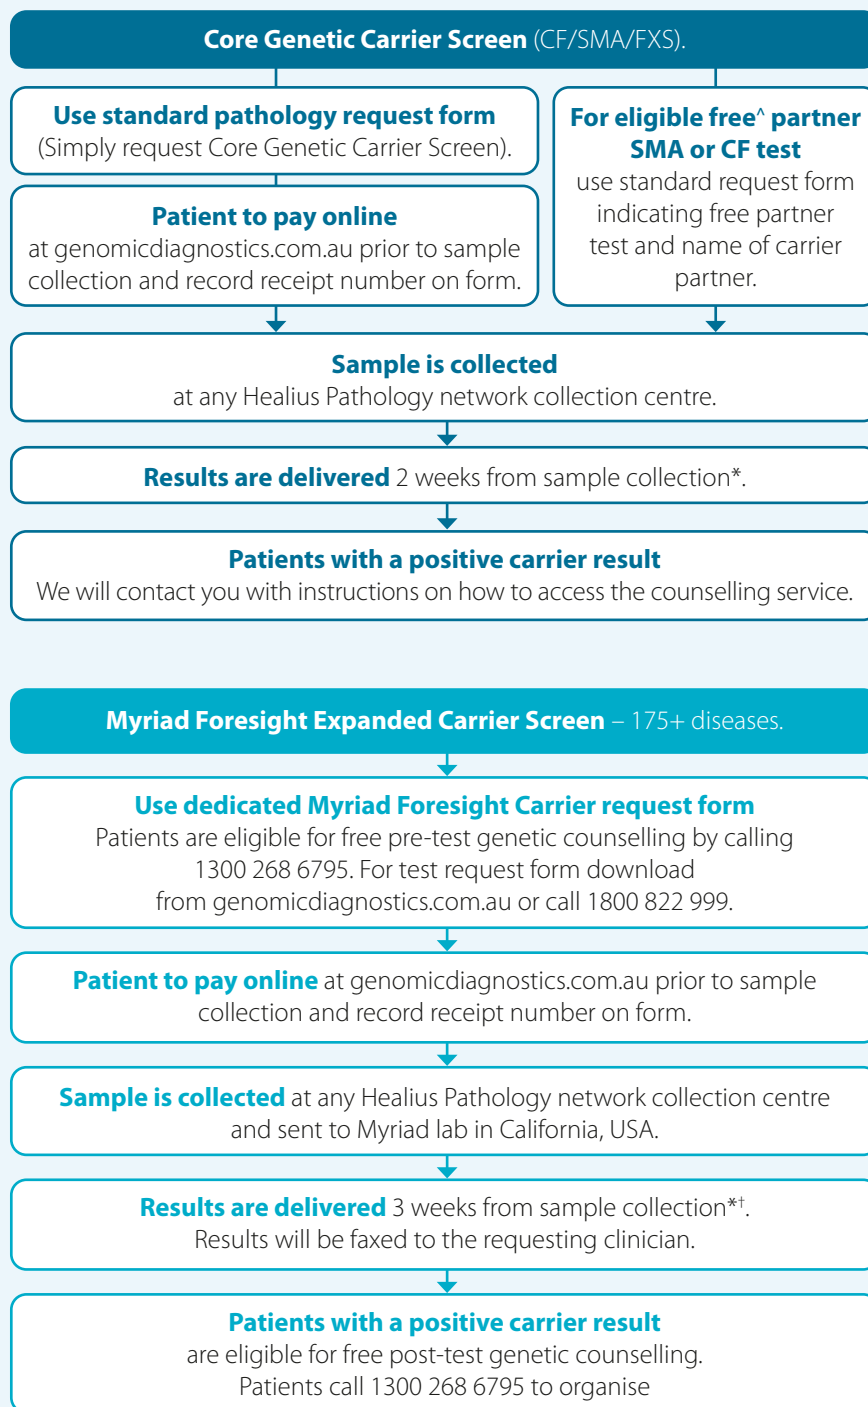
**Core Genetic Carrier Screen** (CF/SMA/FXS).

**Use standard pathology request form**
(Simply request Core Genetic Carrier Screen).

**Patient to pay online**
at genomicdiagnostics.com.au prior to sample collection and record receipt number on form.

**For eligible free^ partner SMA or CF test**
use standard request form indicating free partner test and name of carrier partner.

**Sample is collected**
at any Healius Pathology network collection centre.

**Results are delivered** 2 weeks from sample collection*.

**Patients with a positive carrier result**
We will contact you with instructions on how to access the counselling service.

**Myriad Foresight Expanded Carrier Screen** – 175+ diseases.

**Use dedicated Myriad Foresight Carrier request form**
Patients are eligible for free pre-test genetic counselling by calling 1300 268 6795. For test request form download from genomicdiagnostics.com.au or call 1800 822 999.

**Patient to pay online** at genomicdiagnostics.com.au prior to sample collection and record receipt number on form.

**Sample is collected** at any Healius Pathology network collection centre and sent to Myriad lab in California, USA.

**Results are delivered** 3 weeks from sample collection*†.
Results will be faxed to the requesting clinician.

**Patients with a positive carrier result**
are eligible for free post-test genetic counselling.
Patients call 1300 268 6795 to organise